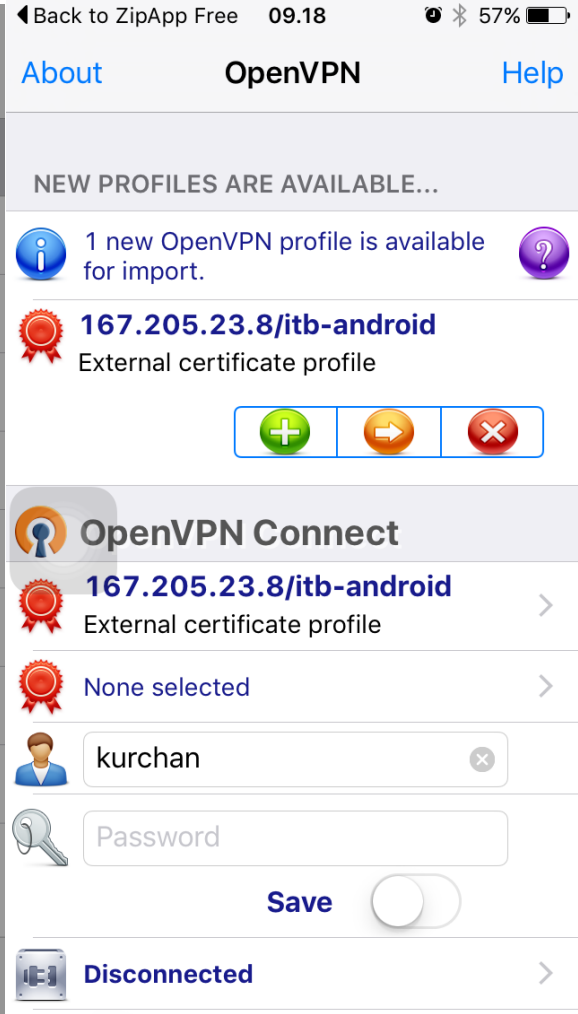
◀ Back to ZipApp Free 09.18 57%

About OpenVPN Help

NEW PROFILES ARE AVAILABLE...

1 new OpenVPN profile is available for import.

167.205.23.8/itb-android
External certificate profile

OpenVPN Connect

167.205.23.8/itb-android
External certificate profile

None selected

kurchan

Password

Save

Disconnected